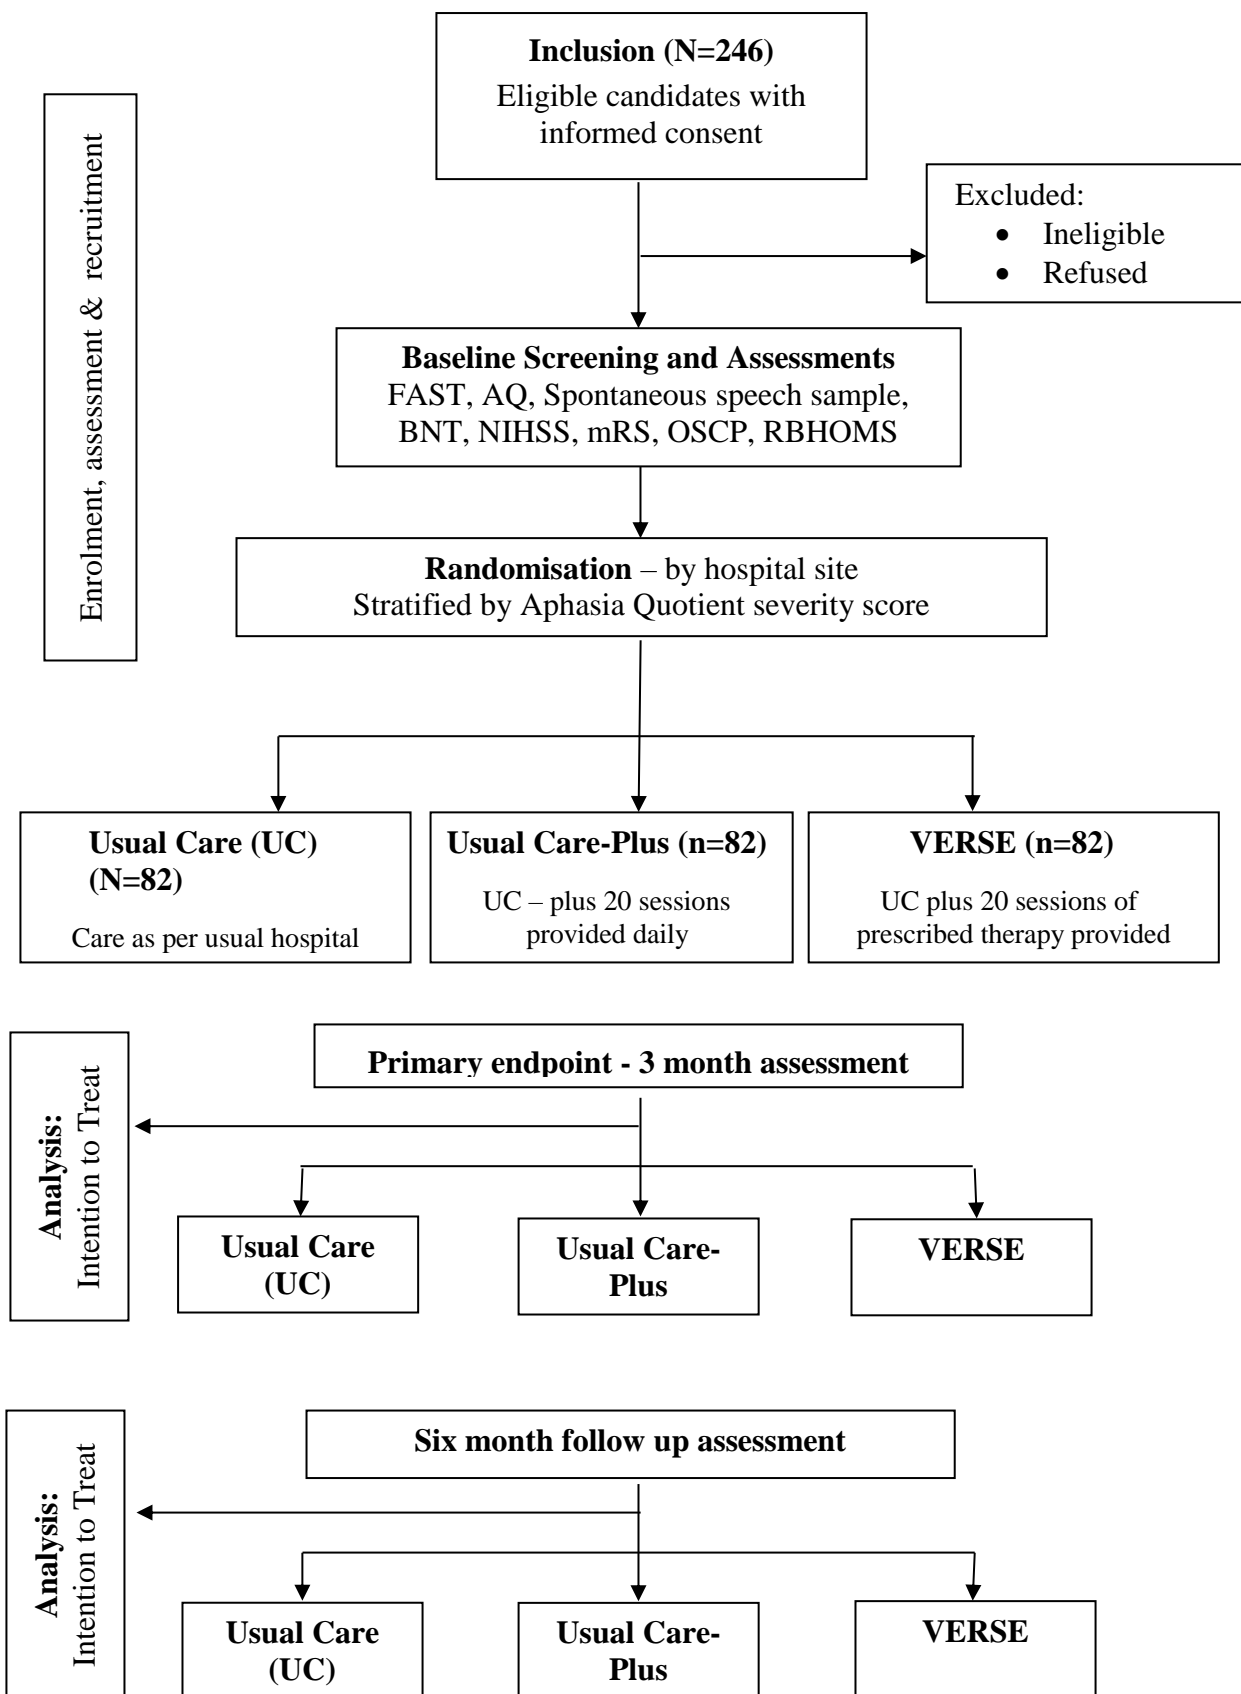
Enrolment, assessment & recruitment

**Inclusion (N=246)**
Eligible candidates with informed consent

Excluded:
- Ineligible
- Refused

**Baseline Screening and Assessments**
FAST, AQ, Spontaneous speech sample, BNT, NIHSS, mRS, OSCP, RBHOMS

**Randomisation** – by hospital site
Stratified by Aphasia Quotient severity score

**Usual Care (UC) (N=82)**
Care as per usual hospital

**Usual Care-Plus (n=82)**
UC – plus 20 sessions provided daily

**VERSE (n=82)**
UC plus 20 sessions of prescribed therapy provided

**Analysis:** Intention to Treat

**Primary endpoint - 3 month assessment**

**Usual Care (UC)**

**Usual Care-Plus**

**VERSE**

**Analysis:** Intention to Treat

**Six month follow up assessment**

**Usual Care (UC)**

**Usual Care-Plus**

**VERSE**